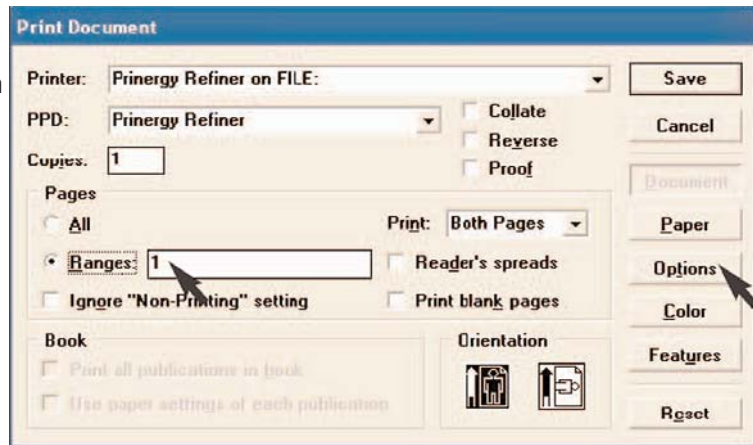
Print Document

Printer: Prinergy Refiner on FILE:

PPD: Prinergy Refiner

Copies: 1

Collate

Reverse

Proof

Pages

All

Ranges: 1

Ignore "Non-Printing" setting

Print: Both Pages

Reader's spreads

Print blank pages

Book

Print all publications in book

Use paper settings of each publication

Orientation

Save

Cancel

Document

Paper

Options

Color

Features

Reset